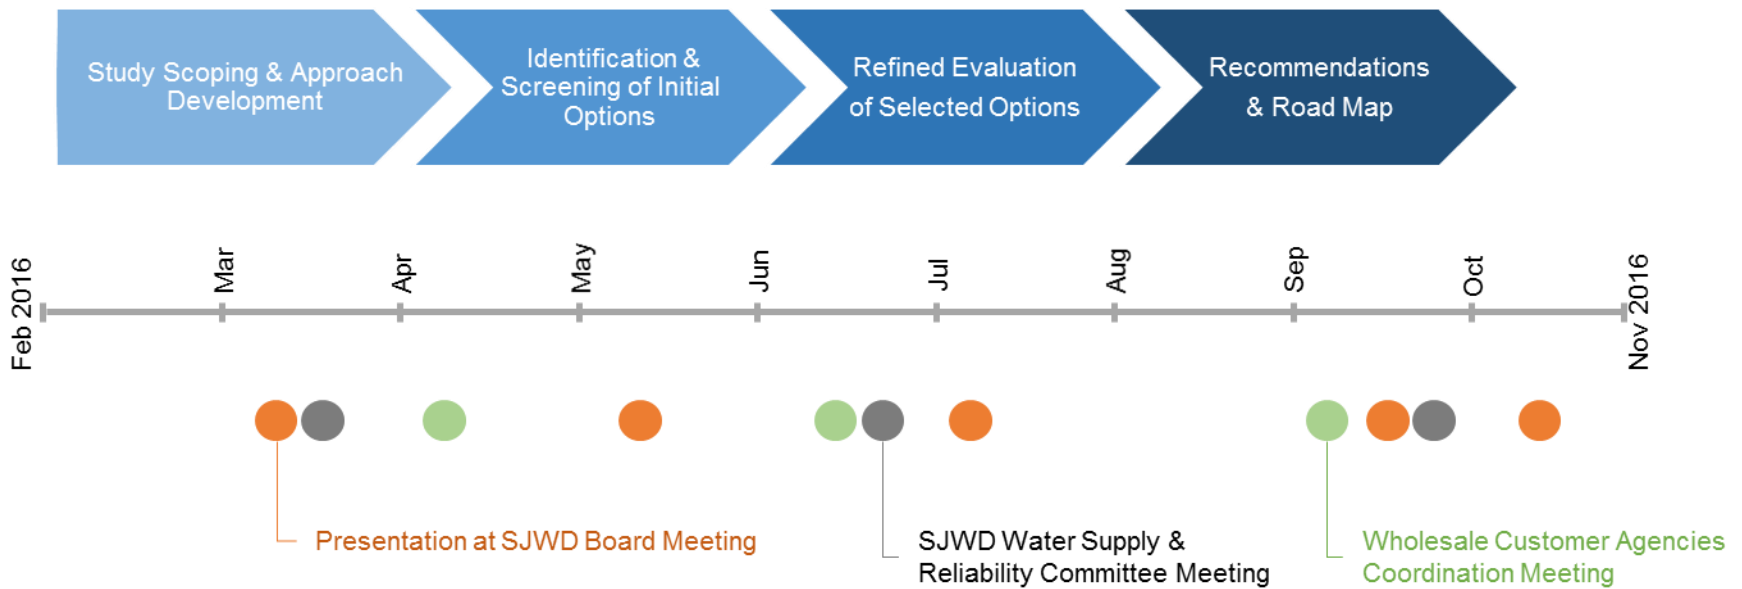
Study Scoping & Approach Development

Identification & Screening of Initial Options

Refined Evaluation of Selected Options

Recommendations & Road Map

Feb 2016

Mar

Apr

May

Jun

Jul

Aug

Sep

Oct

Nov 2016

Presentation at SJWD Board Meeting

SJWD Water Supply & Reliability Committee Meeting

Wholesale Customer Agencies Coordination Meeting